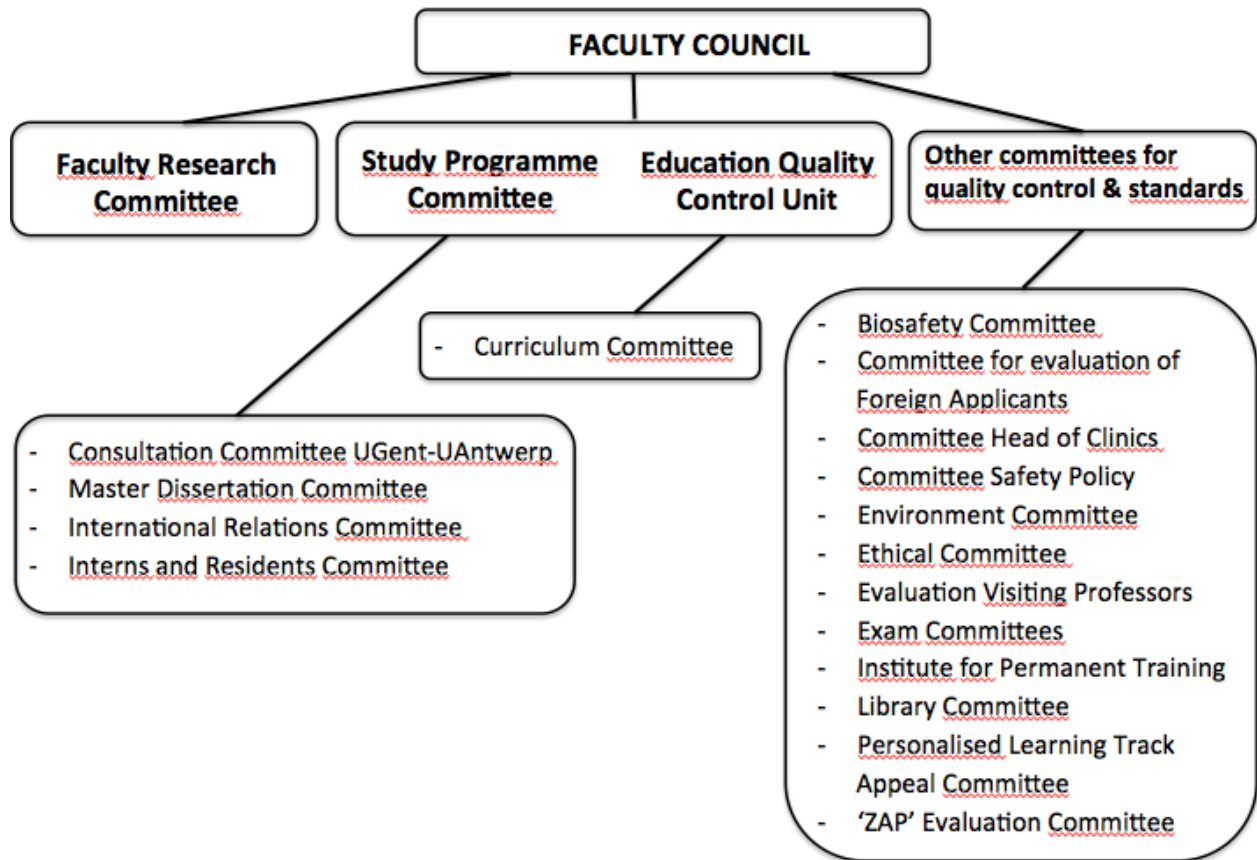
FACULTY COUNCIL

Faculty Research Committee

Study Programme Committee

Education Quality Control Unit

Other committees for quality control & standards

- Curriculum Committee

- Consultation Committee UGent-UAntwerp
- Master Dissertation Committee
- International Relations Committee
- Interns and Residents Committee

- Biosafety Committee
- Committee for evaluation of Foreign Applicants
- Committee Head of Clinics
- Committee Safety Policy
- Environment Committee
- Ethical Committee
- Evaluation Visiting Professors
- Exam Committees
- Institute for Permanent Training
- Library Committee
- Personalised Learning Track Appeal Committee
- 'ZAP' Evaluation Committee